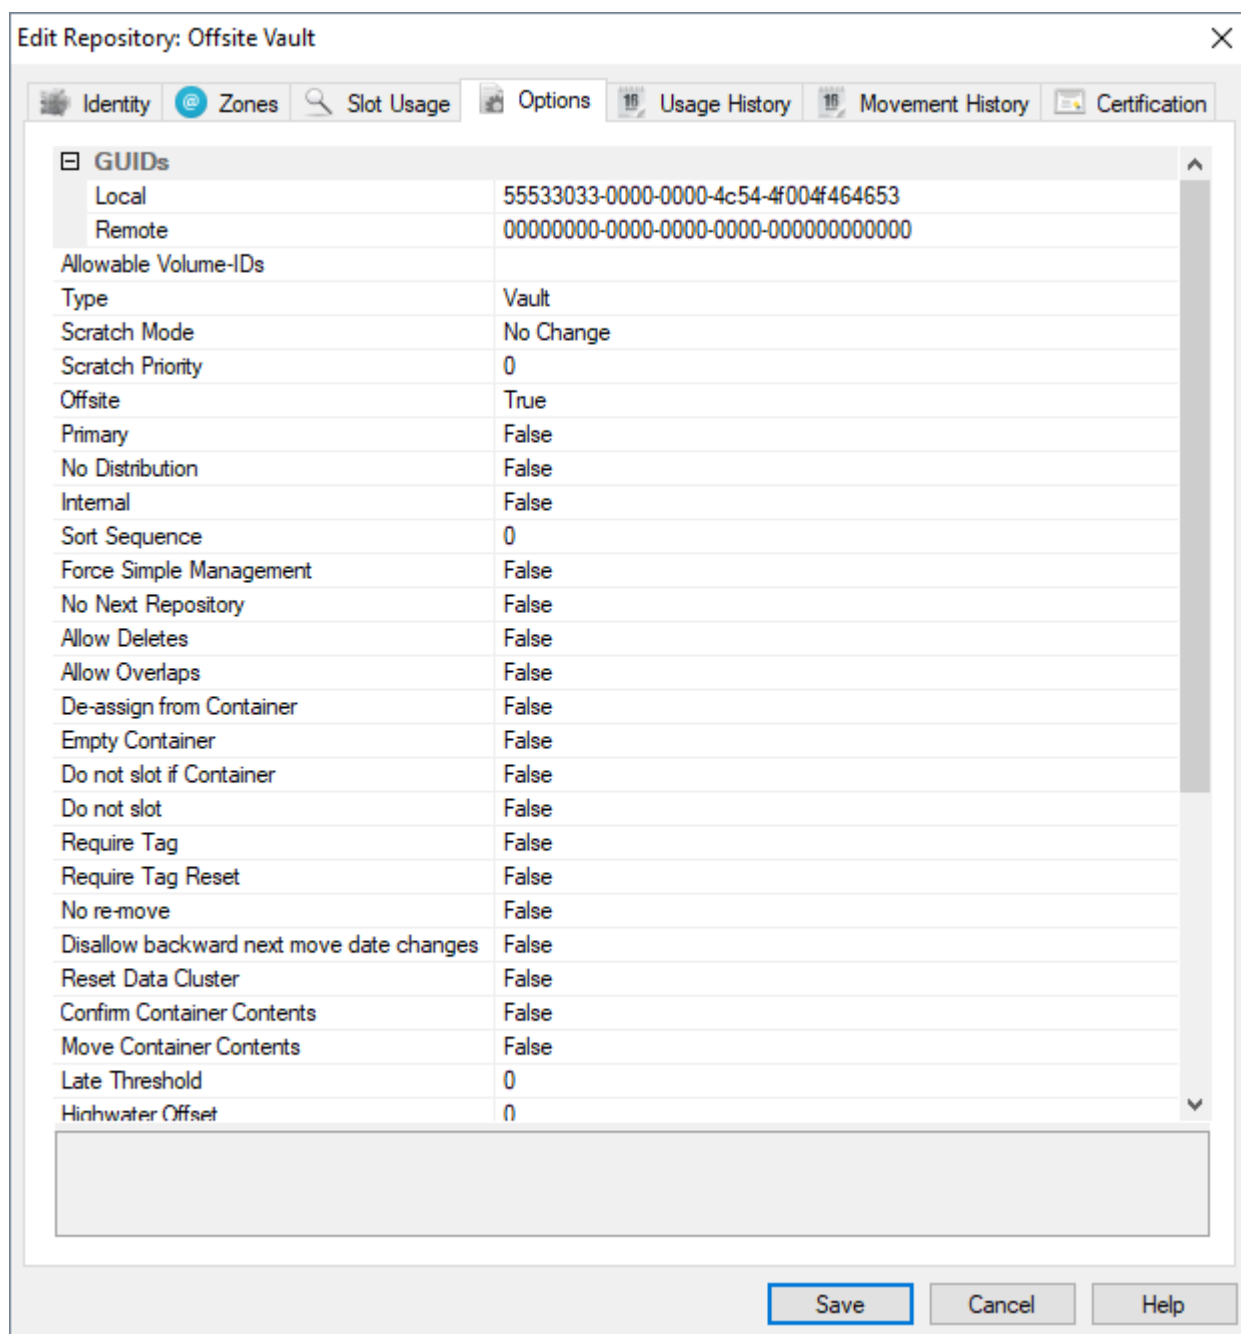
Edit Repository: Offsite Vault

Identity | Zones | Slot Usage | Options | Usage History | Movement History | Certification

⊟ GUIDs

| | |
|---|---|
| Local | 55533033-0000-0000-4c54-4f004f464653 |
| Remote | 00000000-0000-0000-0000-000000000000 |
| Allowable Volume-IDs | |
| Type | Vault |
| Scratch Mode | No Change |
| Scratch Priority | 0 |
| Offsite | True |
| Primary | False |
| No Distribution | False |
| Internal | False |
| Sort Sequence | 0 |
| Force Simple Management | False |
| No Next Repository | False |
| Allow Deletes | False |
| Allow Overlaps | False |
| De-assign from Container | False |
| Empty Container | False |
| Do not slot if Container | False |
| Do not slot | False |
| Require Tag | False |
| Require Tag Reset | False |
| No re-move | False |
| Disallow backward next move date changes | False |
| Reset Data Cluster | False |
| Confirm Container Contents | False |
| Move Container Contents | False |
| Late Threshold | 0 |
| Highwater Offset | 0 |

Save | Cancel | Help